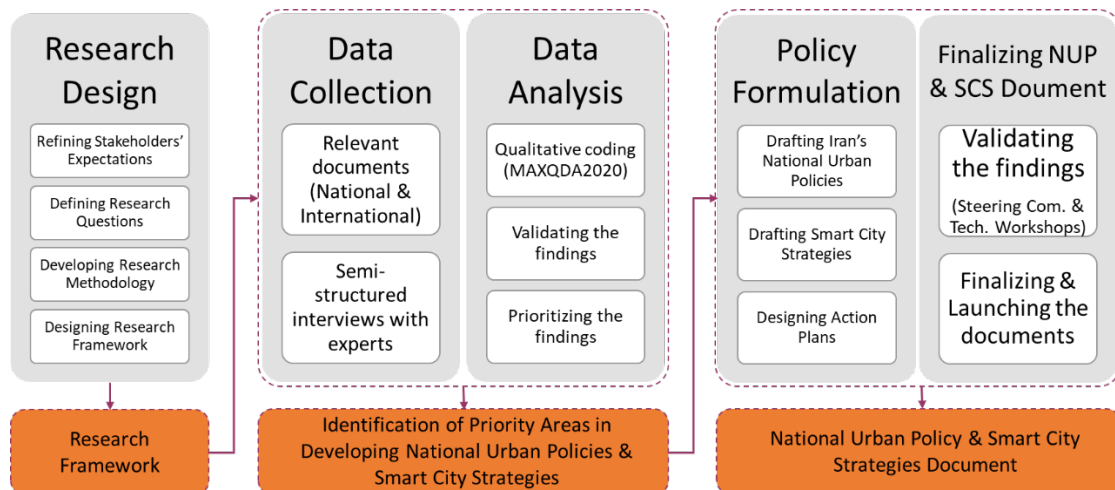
Research Design

Refining Stakeholders' Expectations

Defining Research Questions

Developing Research Methodology

Designing Research Framework

Data Collection

Relevant documents (National & International)

Semi-structured interviews with experts

Data Analysis

Qualitative coding (MAXQDA2020)

Validating the findings

Prioritizing the findings

Policy Formulation

Drafting Iran's National Urban Policies

Drafting Smart City Strategies

Designing Action Plans

Finalizing NUP & SCS Doument

Validating the findings

(Steering Com. & Tech. Workshops)

Finalizing & Launching the documents

Research Framework

Identification of Priority Areas in Developing National Urban Policies & Smart City Strategies

National Urban Policy & Smart City Strategies Document